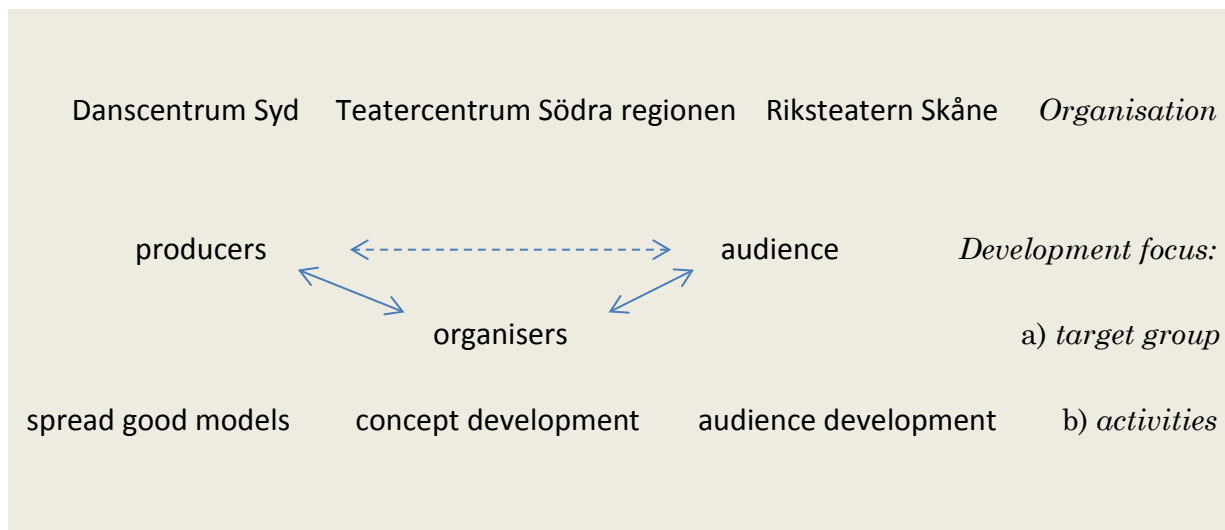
Danscentrum Syd Teatercentrum Södra regionen Riksteatern Skåne *Organisation*

producers audience *Development focus:*

organisers a) *target group*

spread good models concept development audience development b) *activities*